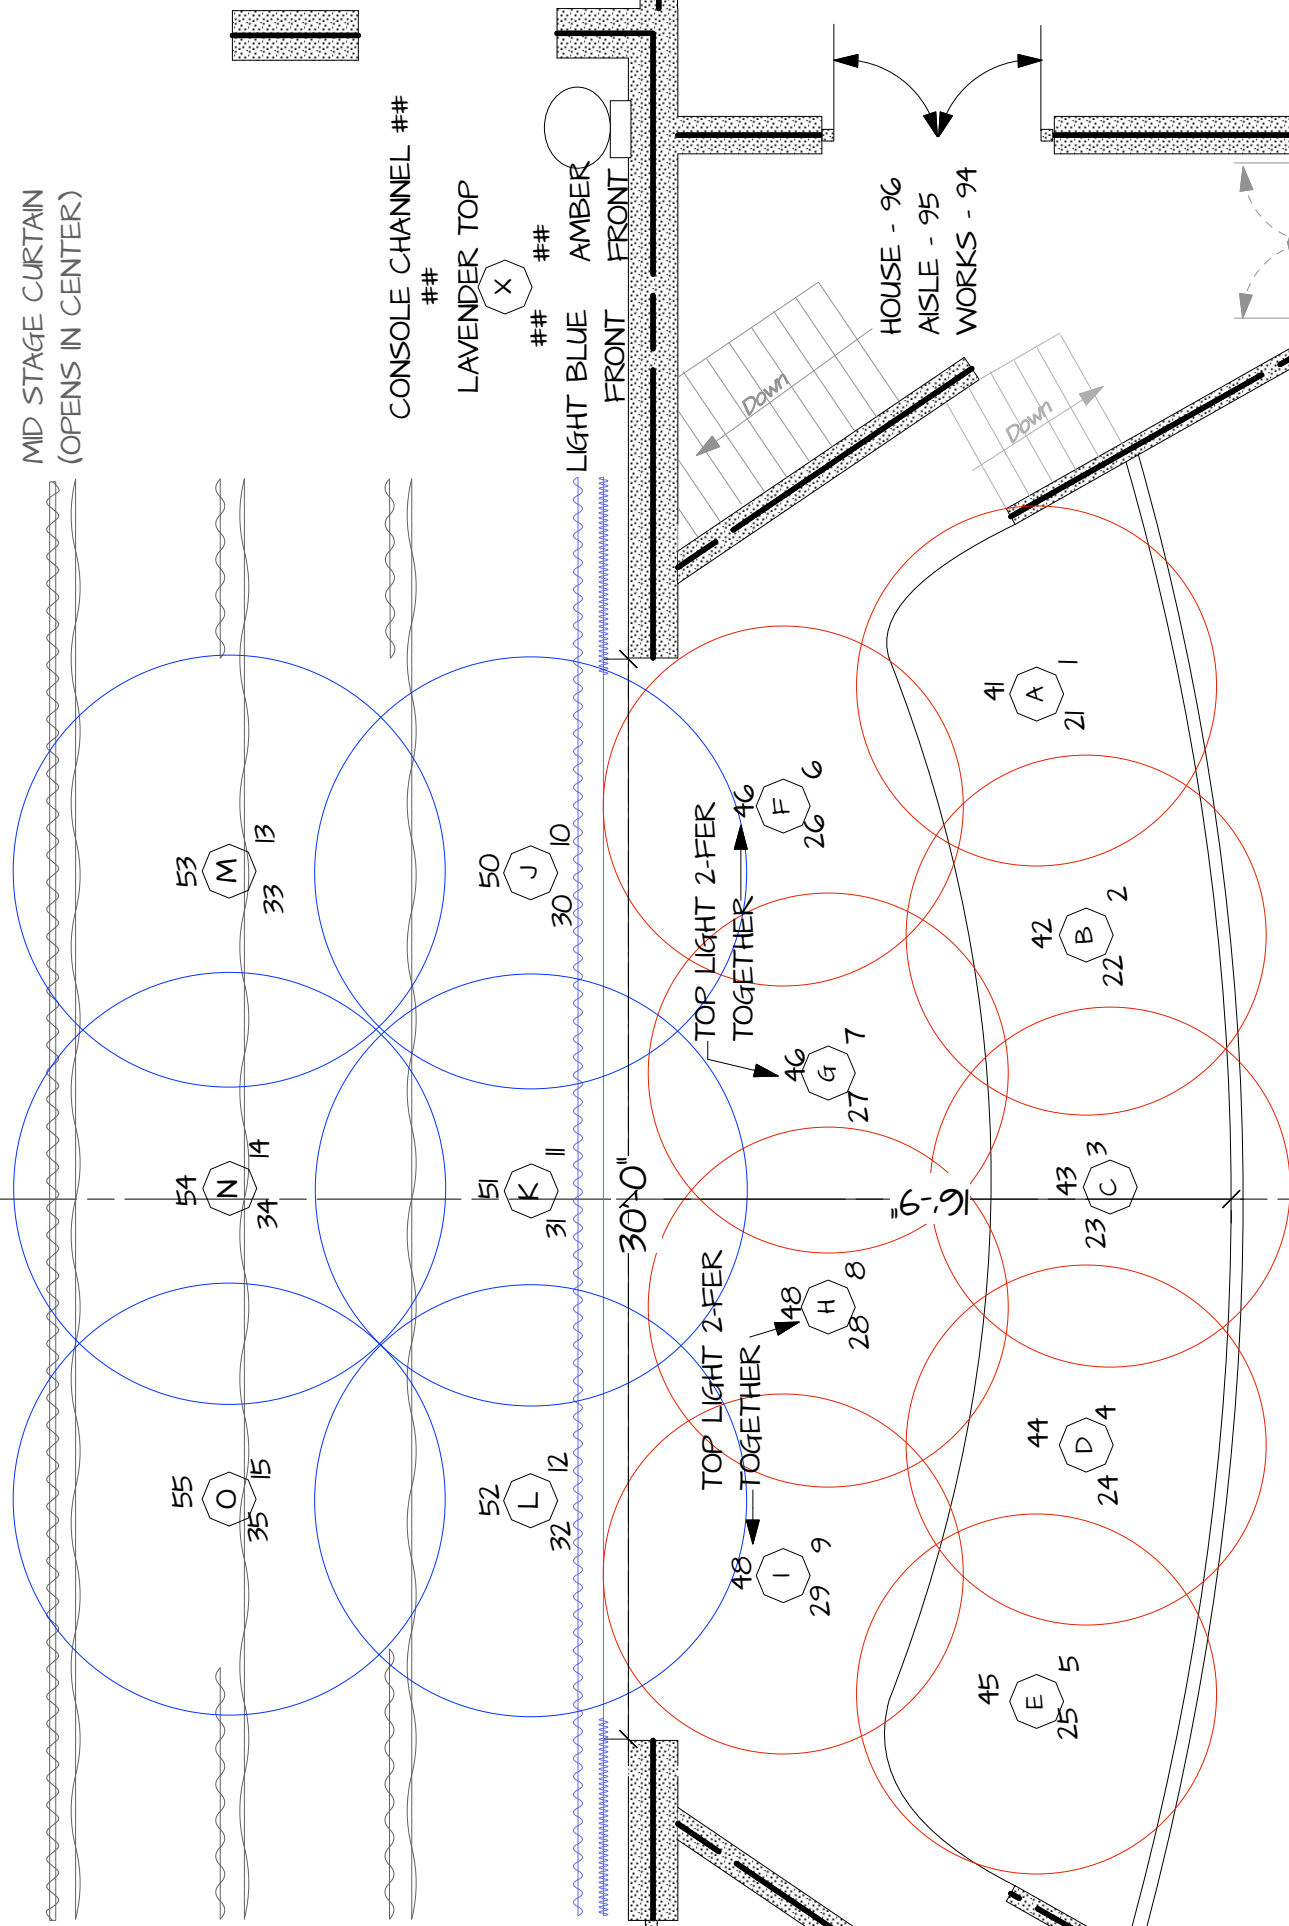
MID STAGE CURTAIN
(OPENS IN CENTER)

CONSOLE CHANNEL ##
##
LAVENDER TOP
X
##
##
LIGHT BLUE FRONT
AMBER FRONT

HOUSE - 96
AISLE - 95
WORKS - 94

Down
Down

41 A 1 21
42 B 2 22
43 C 3 23
44 D 4 24
45 E 5 25
46 F 6 26
46 G 7 27
48 H 8 28
48 I 9 29
50 J 10 30
51 K 11 31
52 L 12 32
53 M 13 33
54 N 14 34
55 O 15 35

TOP LIGHT 2-FER TOGETHER
TOP LIGHT 2-FER TOGETHER

30'-0"
16'-9"